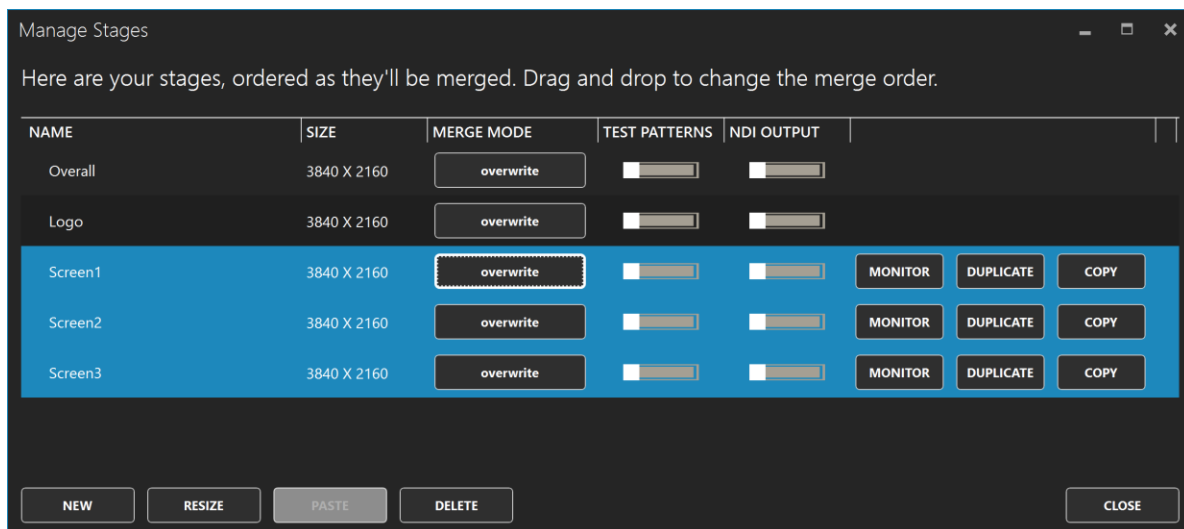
Manage Stages

Here are your stages, ordered as they'll be merged. Drag and drop to change the merge order.

| NAME | SIZE | MERGE MODE | TEST PATTERNS | NDI OUTPUT | | | |
|---|---|---|---|---|---|---|---|
| Overall | 3840 X 2160 | overwrite | | | | | |
| Logo | 3840 X 2160 | overwrite | | | | | |
| Screen1 | 3840 X 2160 | overwrite | | | MONITOR | DUPLICATE | COPY |
| Screen2 | 3840 X 2160 | overwrite | | | MONITOR | DUPLICATE | COPY |
| Screen3 | 3840 X 2160 | overwrite | | | MONITOR | DUPLICATE | COPY |

NEW RESIZE PASTE DELETE CLOSE